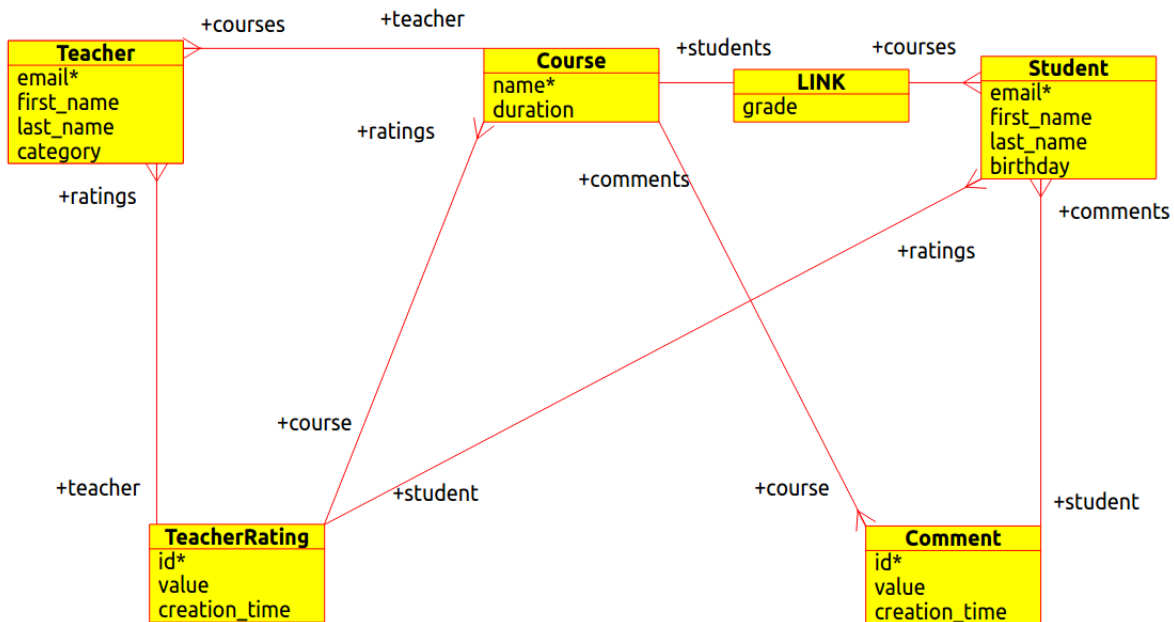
+courses

+teacher

Teacher
email*
first_name
last_name
category

Course
name*
duration

+students

+courses

LINK
grade

Student
email*
first_name
last_name
birthday

+ratings

+ratings

+comments

+comments

+ratings

+course

+teacher

+student

+course

+student

TeacherRating
id*
value
creation_time

Comment
id*
value
creation_time